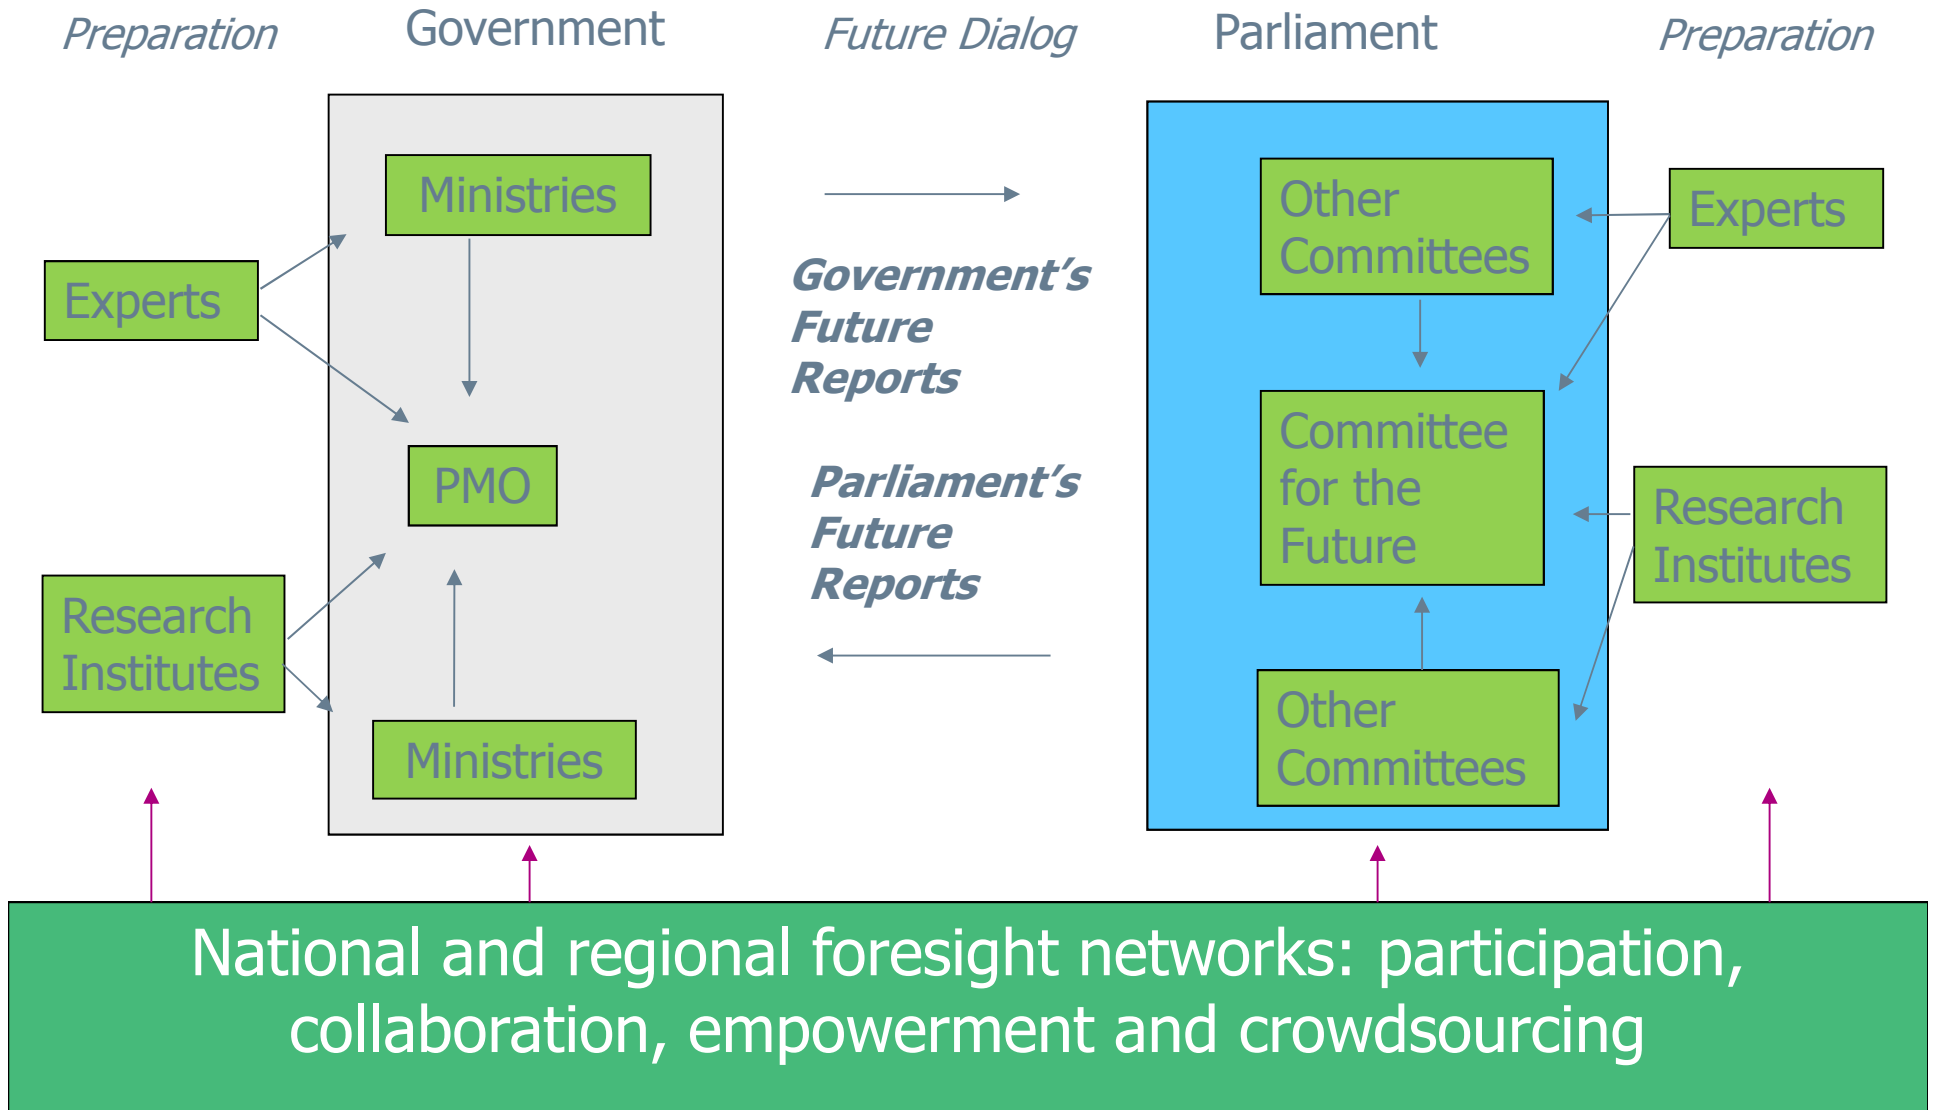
Preparation Government Future Dialog Parliament Preparation

Ministries

Experts

PMO

Research Institutes

Ministries

Government's Future Reports

Parliament's Future Reports

Other Committees

Committee for the Future

Other Committees

Experts

Research Institutes

National and regional foresight networks: participation, collaboration, empowerment and crowdsourcing